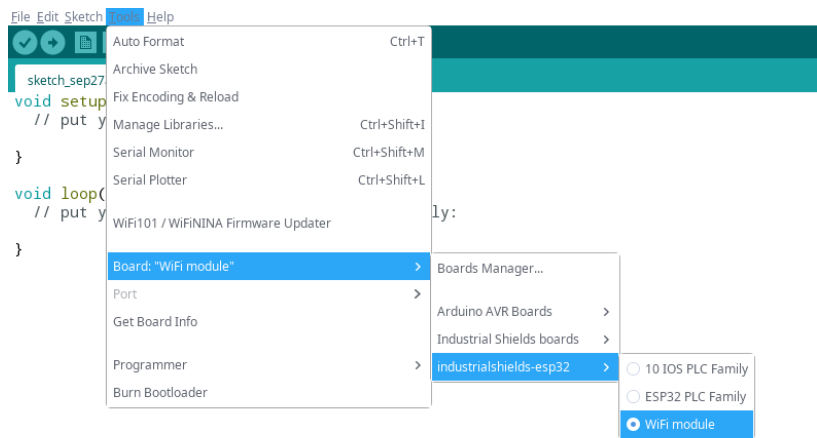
File Edit Sketch Tools Help

sketch_sep27

void setup
// put y

}

void loop(
// put y ly:

}

Auto Format Ctrl+T
Archive Sketch
Fix Encoding & Reload
Manage Libraries... Ctrl+Shift+I
Serial Monitor Ctrl+Shift+M
Serial Plotter Ctrl+Shift+L

WiFi101 / WiFiNINA Firmware Updater

Board: "WiFi module"
Port
Get Board Info

Programmer
Burn Bootloader

Boards Manager...

Arduino AVR Boards
Industrial Shields boards
industrialshields-esp32

10 IOS PLC Family
ESP32 PLC Family
WiFi module